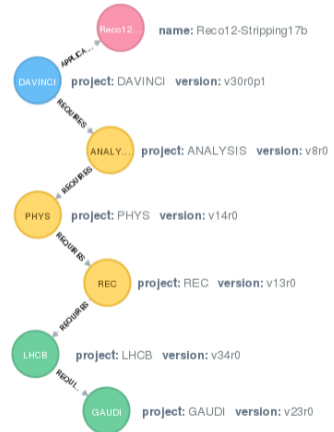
Reco12...
name: Reco12-Stripping17b

APPLICA...

DAVINCI
project: DAVINCI version: v30r0p1

REQUIRES

ANALY...
project: ANALYSIS version: v8r0

REQUIRES

PHYS
project: PHYS version: v14r0

REQUIRES

REC
project: REC version: v13r0

REQUIRES

LHCB
project: LHCB version: v34r0

REQUI...

GAUDI
project: GAUDI version: v23r0